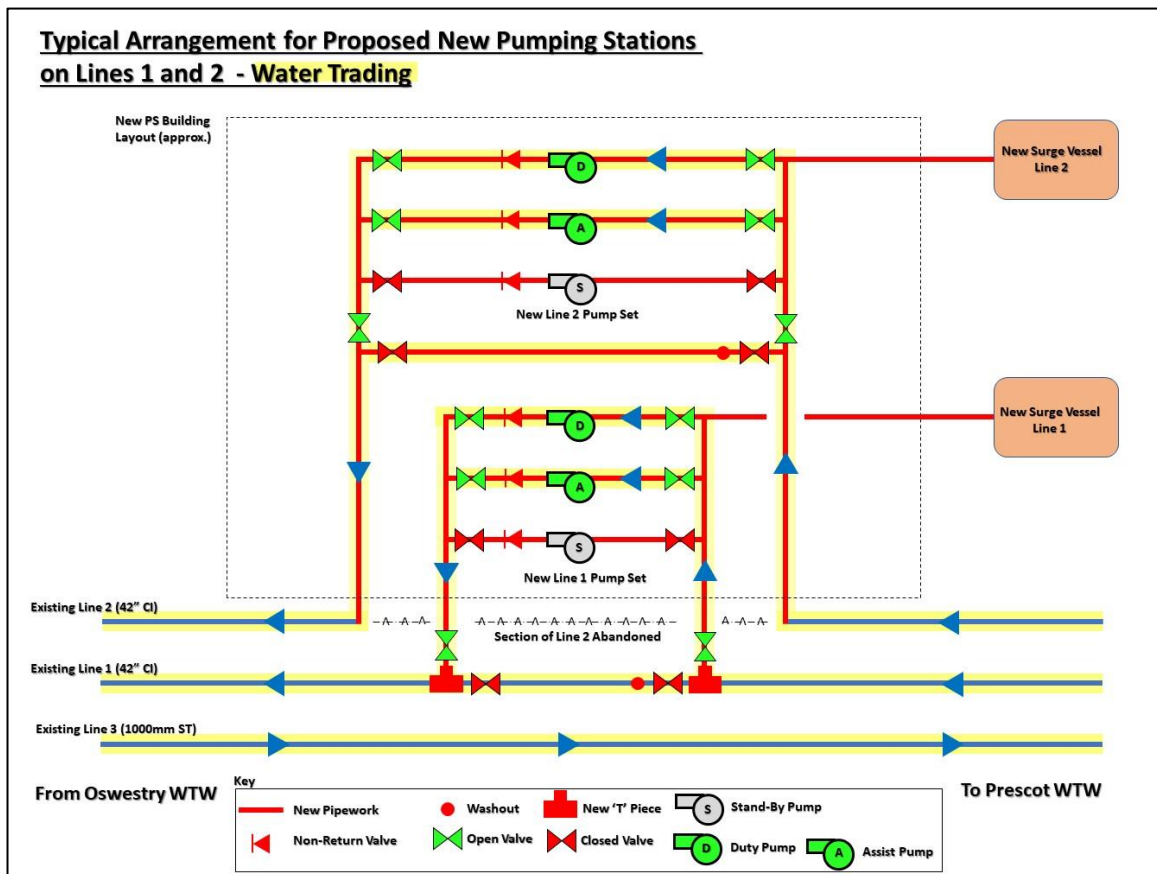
Typical Arrangement for Proposed New Pumping Stations on Lines 1 and 2 - Water Trading

New PS Building Layout (approx.)

D

A

S

New Line 2 Pump Set

New Surge Vessel Line 2

New Surge Vessel Line 1

D

A

S

New Line 1 Pump Set

Existing Line 2 (42" CI)

Section of Line 2 Abandoned

Existing Line 1 (42" CI)

Existing Line 3 (1000mm ST)

From Oswestry WTW

To Prescot WTW

Key

New Pipework

Washout

New 'T' Piece

S Stand-By Pump

Non-Return Valve

Open Valve

Closed Valve

D Duty Pump

A Assist Pump